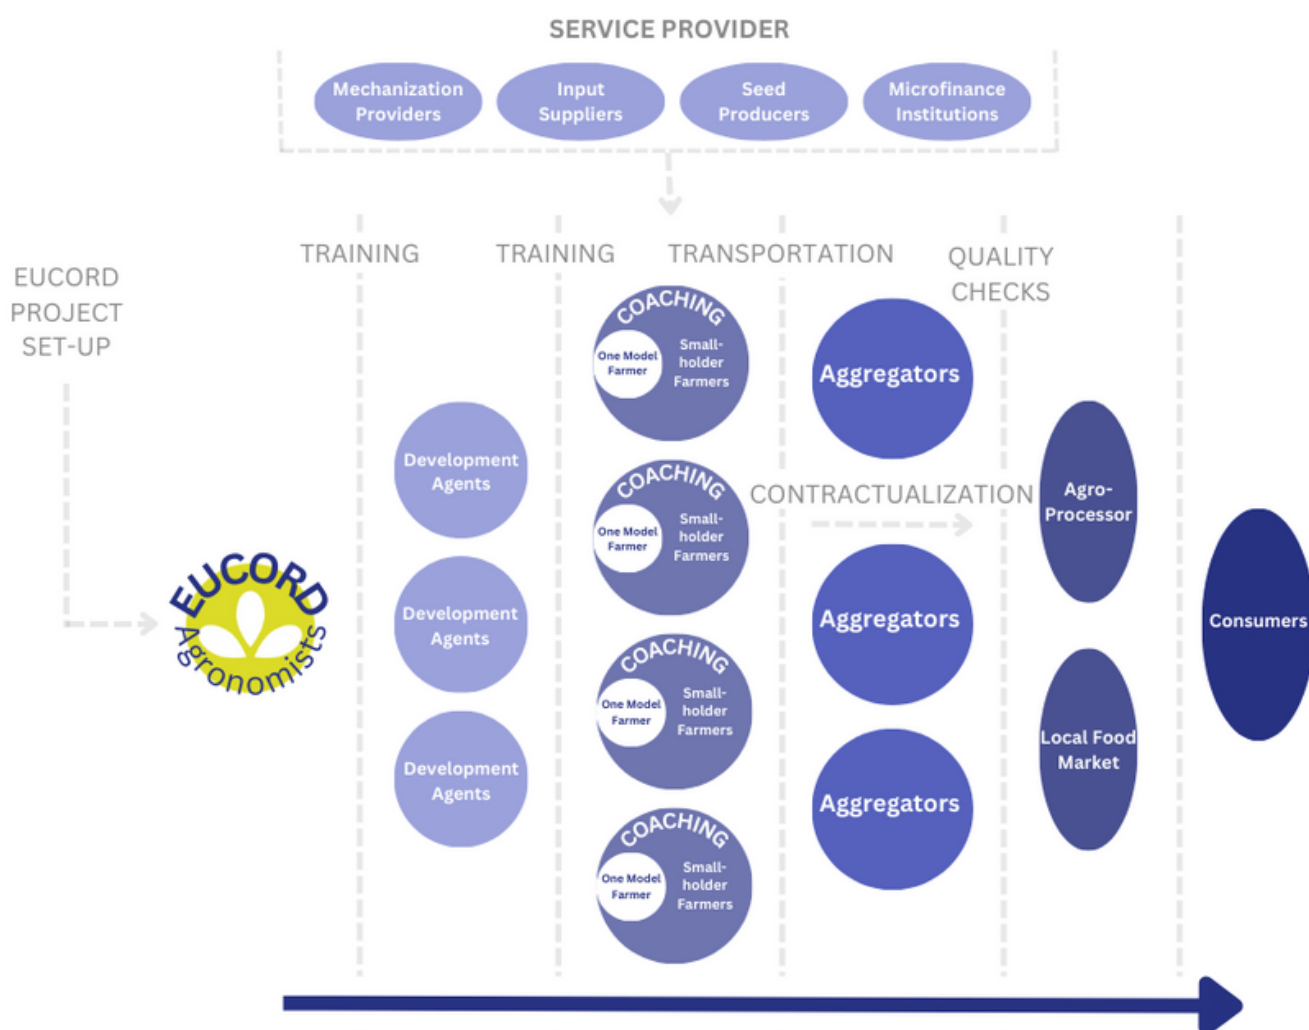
SERVICE PROVIDER

Mechanization Providers

Input Suppliers

Seed Producers

Microfinance Institutions

EUCORD PROJECT SET-UP

TRAINING

TRAINING

TRANSPORTATION

QUALITY CHECKS

EUCORD Agronomists

Development Agents

Development Agents

Development Agents

COACHING
One Model Farmer
Small-holder Farmers

COACHING
One Model Farmer
Small-holder Farmers

COACHING
One Model Farmer
Small-holder Farmers

COACHING
One Model Farmer
Small-holder Farmers

Aggregators

CONTRACTUALIZATION

Aggregators

Aggregators

Agro-Processor

Local Food Market

Consumers